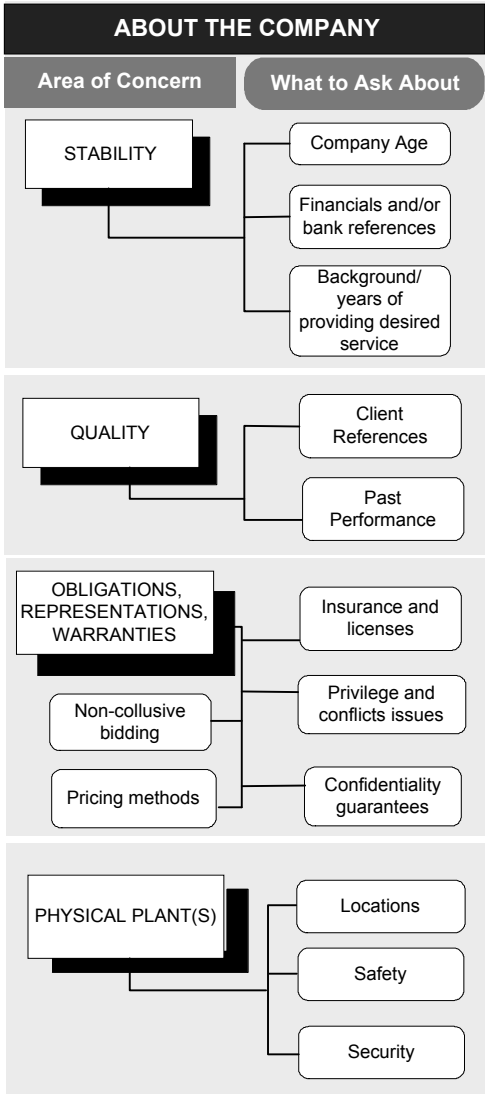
ABOUT THE COMPANY

Area of Concern

What to Ask About

STABILITY

Company Age

Financials and/or bank references

Background/ years of providing desired service

QUALITY

Client References

Past Performance

OBLIGATIONS, REPRESENTATIONS, WARRANTIES

Insurance and licenses

Non-collusive bidding

Privilege and conflicts issues

Pricing methods

Confidentiality guarantees

PHYSICAL PLANT(S)

Locations

Safety

Security